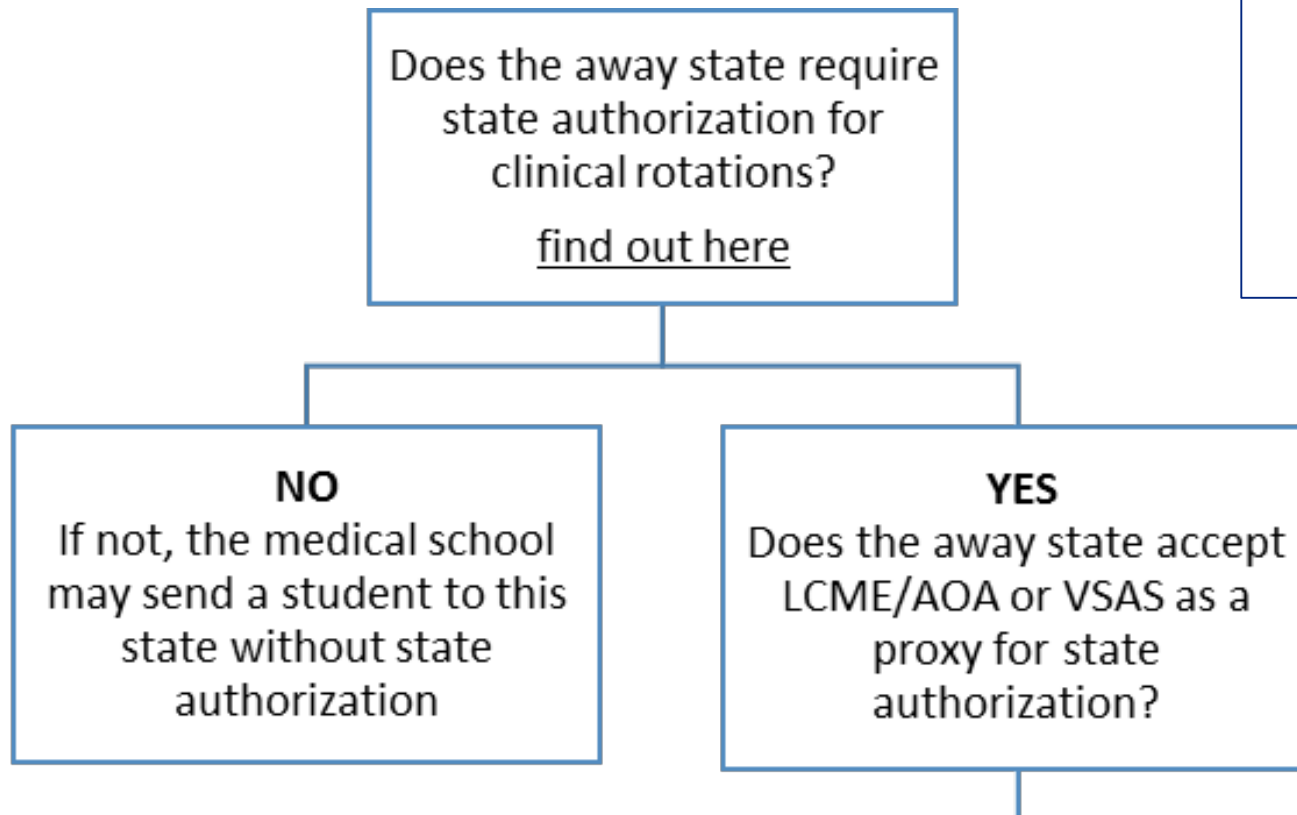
Does the away state require state authorization for clinical rotations?

find out here

NO
If not, the medical school may send a student to this state without state authorization

YES
Does the away state accept LCME/AOA or VSAS as a proxy for state authorization?